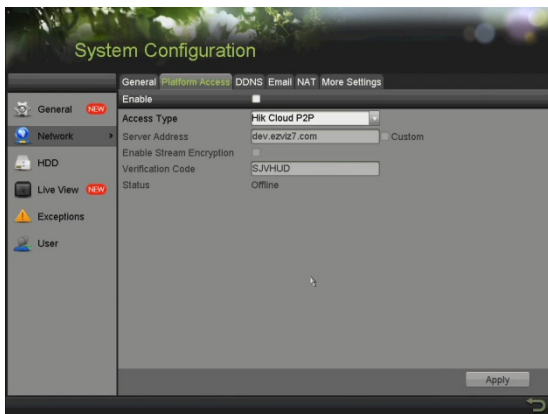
System Configuration

General
NEW
Network
HDD
Live View
NEW
Exceptions
User

General Platform Access DDNS Email NAT More Settings

Enable
Access Type Hik Cloud P2P
Server Address dev.ezviz7.com Custom
Enable Stream Encryption
Verification Code SJVHUD
Status Offline

Apply